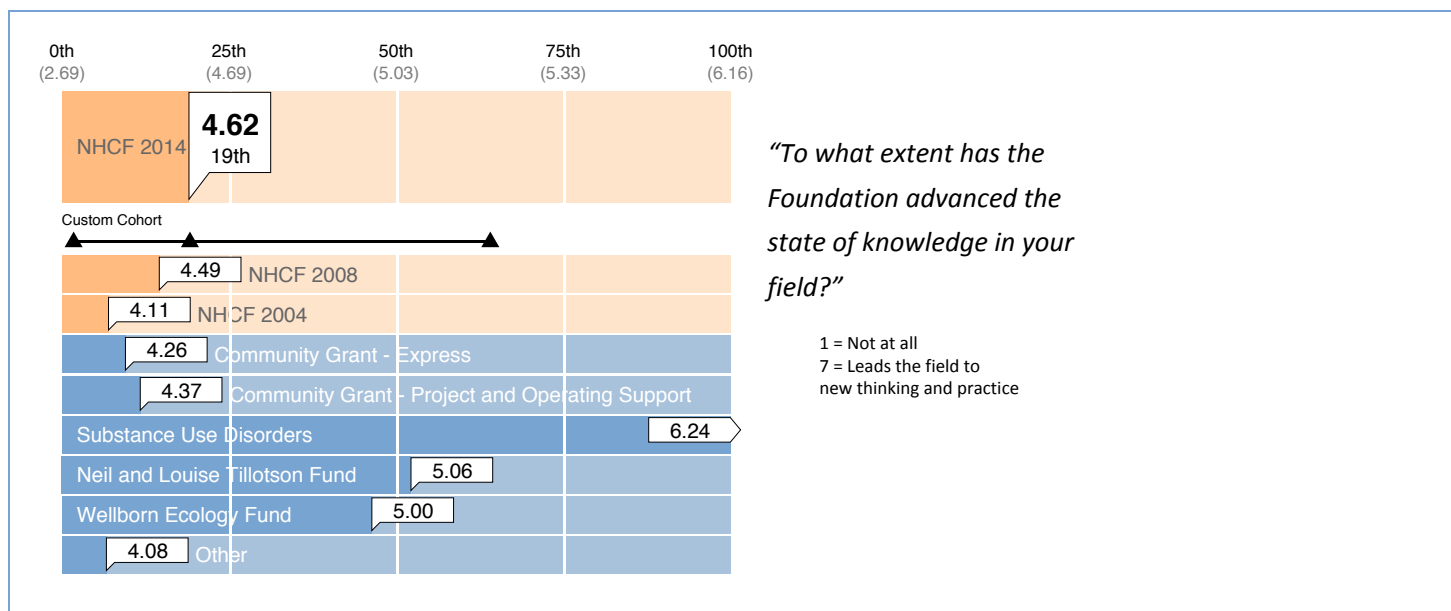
0th (2.69)
25th (4.69)
50th (5.03)
75th (5.33)
100th (6.16)

NHCF 2014
4.62
19th

Custom Cohort

4.49 NHCF 2008
4.11 NHCF 2004
4.26 Community Grant - Express
4.37 Community Grant - Project and Operating Support
Substance Use Disorders 6.24
Neil and Louise Tillotson Fund 5.06
Wellborn Ecology Fund 5.00
4.08 Other

*"To what extent has the Foundation advanced the state of knowledge in your field?"*

1 = Not at all
7 = Leads the field to new thinking and practice